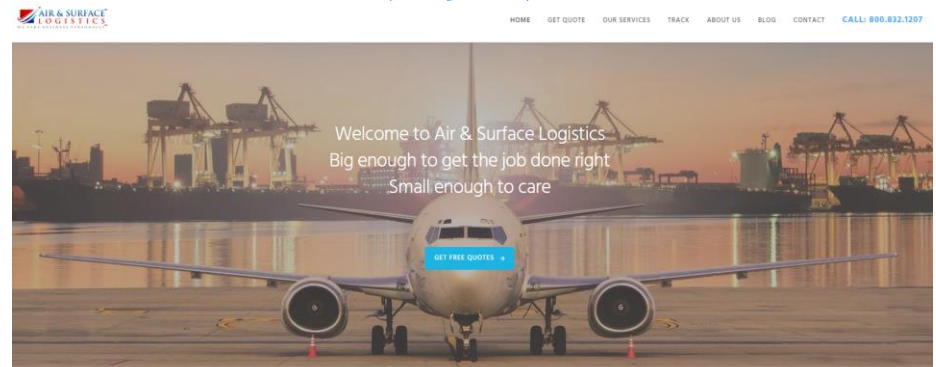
AIR & SURFACE
LOGISTICS
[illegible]

HOME GET QUOTE OUR SERVICES TRACK ABOUT US BLOG CONTACT CALL: 800.832.1207

Welcome to Air & Surface Logistics
Big enough to get the job done right
Small enough to care

GET FREE QUOTES »